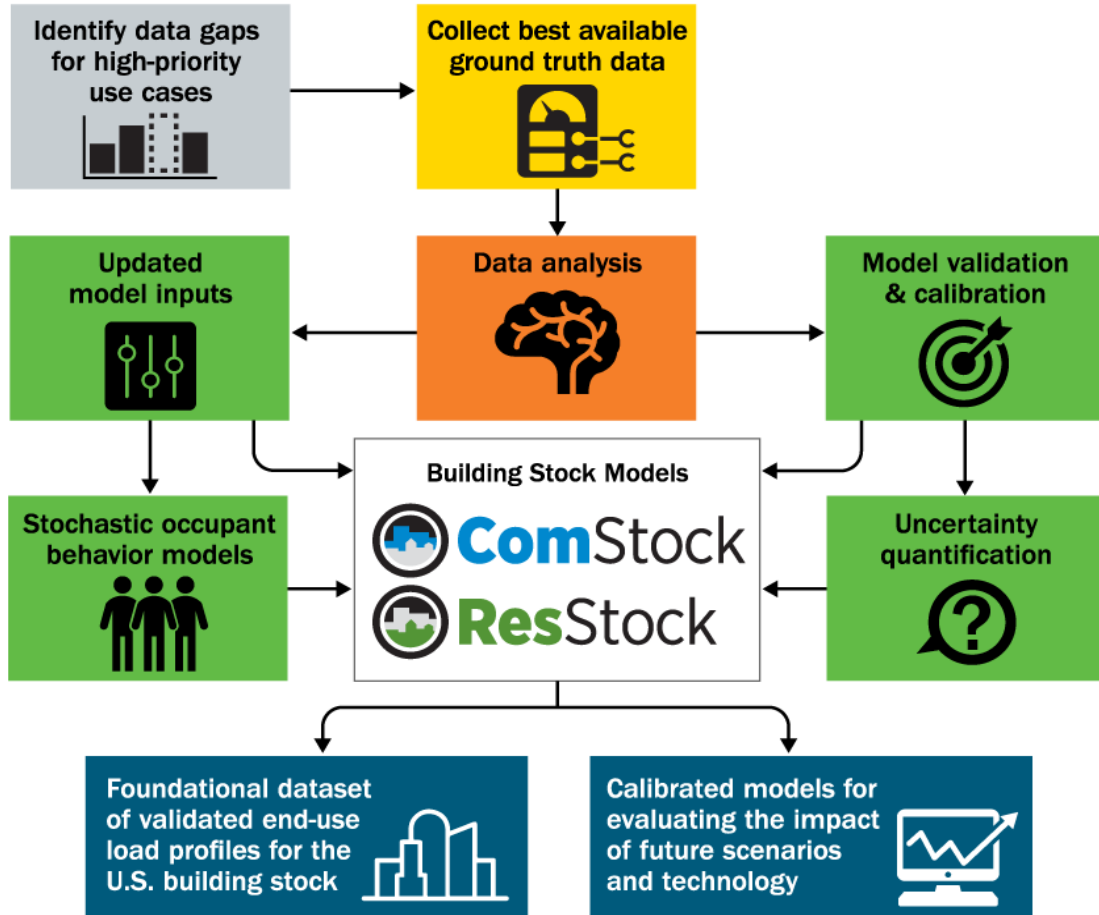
Identify data gaps for high-priority use cases

Collect best available ground truth data

Updated model inputs

Data analysis

Model validation & calibration

Building Stock Models

ComStock

ResStock

Stochastic occupant behavior models

Uncertainty quantification

Foundational dataset of validated end-use load profiles for the U.S. building stock

Calibrated models for evaluating the impact of future scenarios and technology